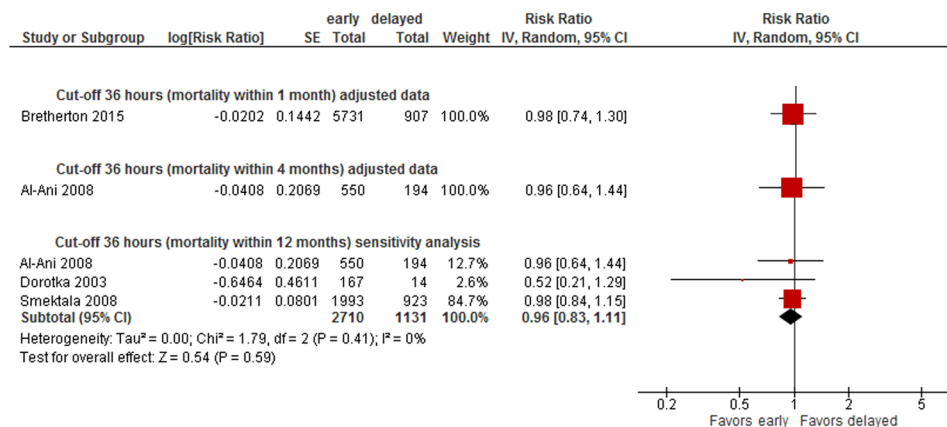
| Study or Subgroup | log[Risk Ratio] | SE | early Total | delayed Total | Weight | Risk Ratio IV, Random, 95% CI | Risk Ratio IV, Random, 95% CI |
|---|---|---|---|---|---|---|---|
| **Cut-off 36 hours (mortality within 1 month) adjusted data** | | | | | | | |
| Bretherton 2015 | -0.0202 | 0.1442 | 5731 | 907 | 100.0% | 0.98 [0.74, 1.30] | |
| **Cut-off 36 hours (mortality within 4 months) adjusted data** | | | | | | | |
| Al-Ani 2008 | -0.0408 | 0.2069 | 550 | 194 | 100.0% | 0.96 [0.64, 1.44] | |
| **Cut-off 36 hours (mortality within 12 months) sensitivity analysis** | | | | | | | |
| Al-Ani 2008 | -0.0408 | 0.2069 | 550 | 194 | 12.7% | 0.96 [0.64, 1.44] | |
| Dorotka 2003 | -0.6464 | 0.4611 | 167 | 14 | 2.6% | 0.52 [0.21, 1.29] | |
| Smektala 2008 | -0.0211 | 0.0801 | 1993 | 923 | 84.7% | 0.98 [0.84, 1.15] | |
| **Subtotal (95% CI)** | | | **2710** | **1131** | **100.0%** | **0.96 [0.83, 1.11]** | |

Heterogeneity: Tau² = 0.00; Chi² = 1.79, df = 2 (P = 0.41); I² = 0%
Test for overall effect: Z = 0.54 (P = 0.59)

0.2 0.5 1 2 5
Favors early Favors delayed